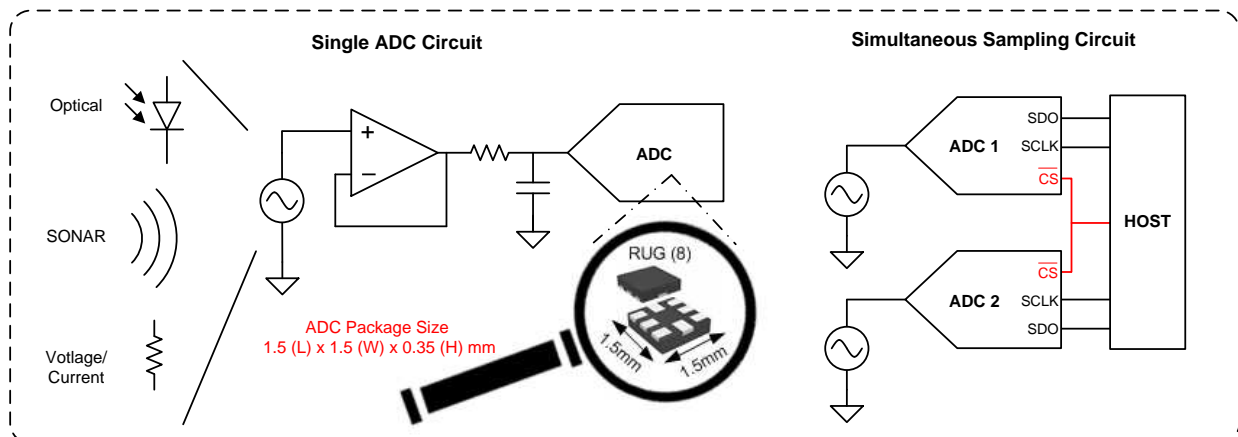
Single ADC Circuit

Simultaneous Sampling Circuit

Optical

SONAR

Votlage/ Current

+

−

ADC

RUG (8)

1.5mm

1.5mm

ADC Package Size
1.5 (L) x 1.5 (W) x 0.35 (H) mm

ADC 1

SDO

SCLK

$\overline{CS}$

HOST

$\overline{CS}$

ADC 2

SCLK

SDO